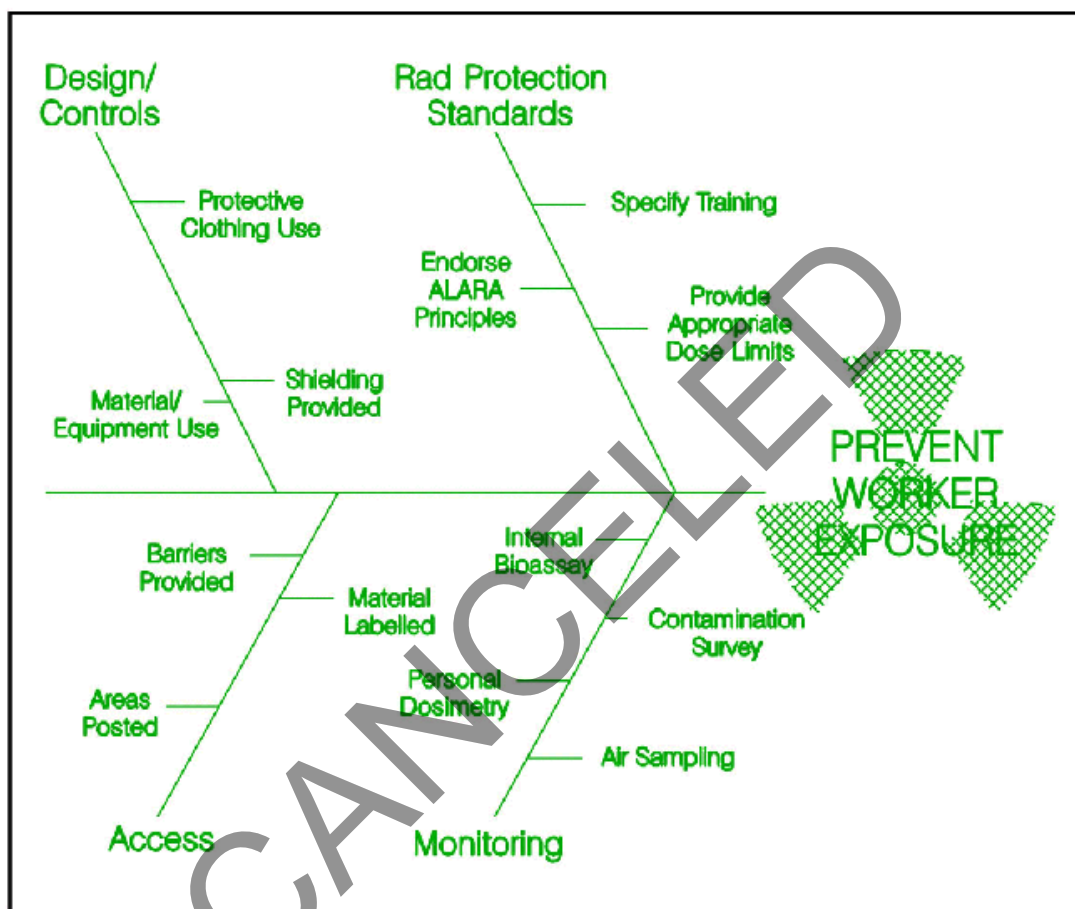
Design/ Controls

Protective Clothing Use

Shielding Provided

Material/ Equipment Use

Rad Protection Standards

Specify Training

Endorse ALARA Principles

Provide Appropriate Dose Limits

PREVENT WORKER EXPOSURE

Barriers Provided

Material Labelled

Areas Posted

Access

Internal Bioassay

Contamination Survey

Personal Dosimetry

Air Sampling

Monitoring

CANCELED